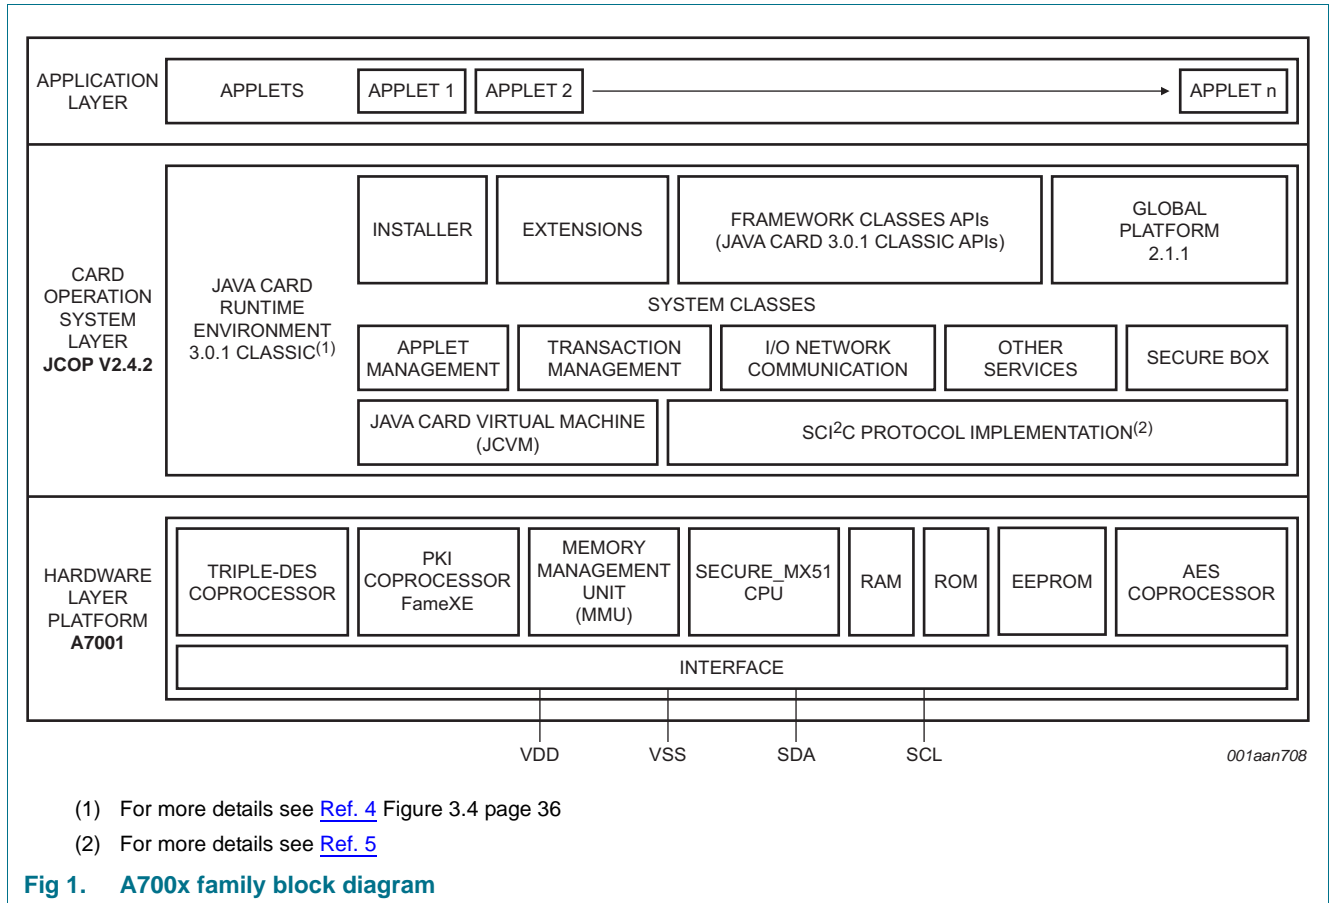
APPLICATION LAYER

APPLETS

APPLET 1

APPLET 2

APPLET n

CARD OPERATION SYSTEM LAYER
**JCOP V2.4.2**

JAVA CARD RUNTIME ENVIRONMENT 3.0.1 CLASSIC$^{(1)}$

INSTALLER

EXTENSIONS

FRAMEWORK CLASSES APIs (JAVA CARD 3.0.1 CLASSIC APIs)

GLOBAL PLATFORM 2.1.1

SYSTEM CLASSES

APPLET MANAGEMENT

TRANSACTION MANAGEMENT

I/O NETWORK COMMUNICATION

OTHER SERVICES

SECURE BOX

JAVA CARD VIRTUAL MACHINE (JCVM)

SCI$^2$C PROTOCOL IMPLEMENTATION$^{(2)}$

HARDWARE LAYER PLATFORM
**A7001**

TRIPLE-DES COPROCESSOR

PKI COPROCESSOR FameXE

MEMORY MANAGEMENT UNIT (MMU)

SECURE_MX51 CPU

RAM

ROM

EEPROM

AES COPROCESSOR

INTERFACE

VDD

VSS

SDA

SCL

001aan708

(1) For more details see Ref. 4 Figure 3.4 page 36

(2) For more details see Ref. 5

**Fig 1. A700x family block diagram**